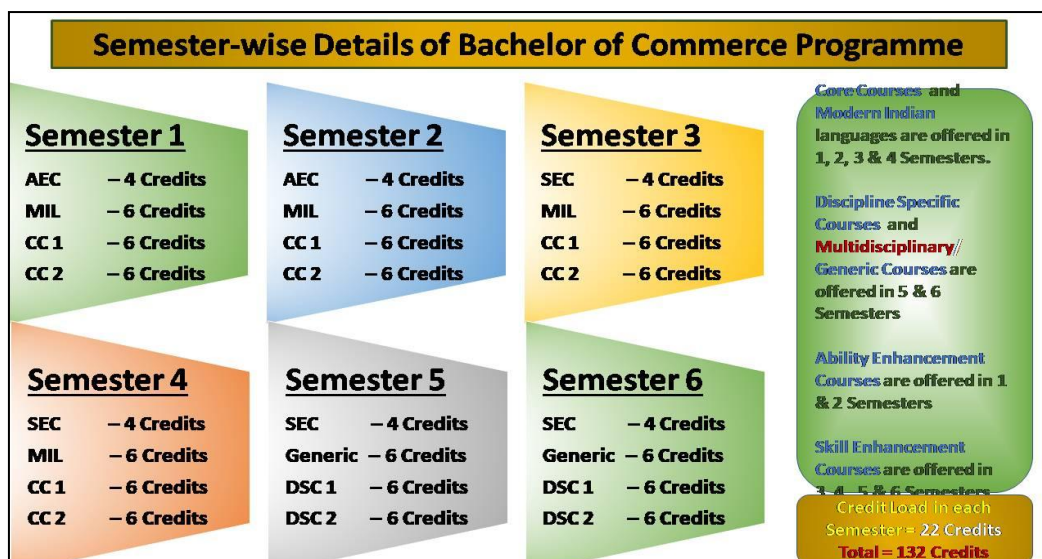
Semester-wise Details of Bachelor of Commerce Programme

Semester 1
AEC – 4 Credits
MIL – 6 Credits
CC 1 – 6 Credits
CC 2 – 6 Credits

Semester 2
AEC – 4 Credits
MIL – 6 Credits
CC 1 – 6 Credits
CC 2 – 6 Credits

Semester 3
SEC – 4 Credits
MIL – 6 Credits
CC 1 – 6 Credits
CC 2 – 6 Credits

Semester 4
SEC – 4 Credits
MIL – 6 Credits
CC 1 – 6 Credits
CC 2 – 6 Credits

Semester 5
SEC – 4 Credits
Generic – 6 Credits
DSC 1 – 6 Credits
DSC 2 – 6 Credits

Semester 6
SEC – 4 Credits
Generic – 6 Credits
DSC 1 – 6 Credits
DSC 2 – 6 Credits

Core Courses and Modern Indian languages are offered in 1, 2, 3 & 4 Semesters.

Discipline Specific Courses and Multidisciplinary/ Generic Courses are offered in 5 & 6 Semesters

Ability Enhancement Courses are offered in 1 & 2 Semesters

Skill Enhancement Courses are offered in 3, 4, 5 & 6 Semesters

Credit Load in each Semester = 22 Credits
Total = 132 Credits